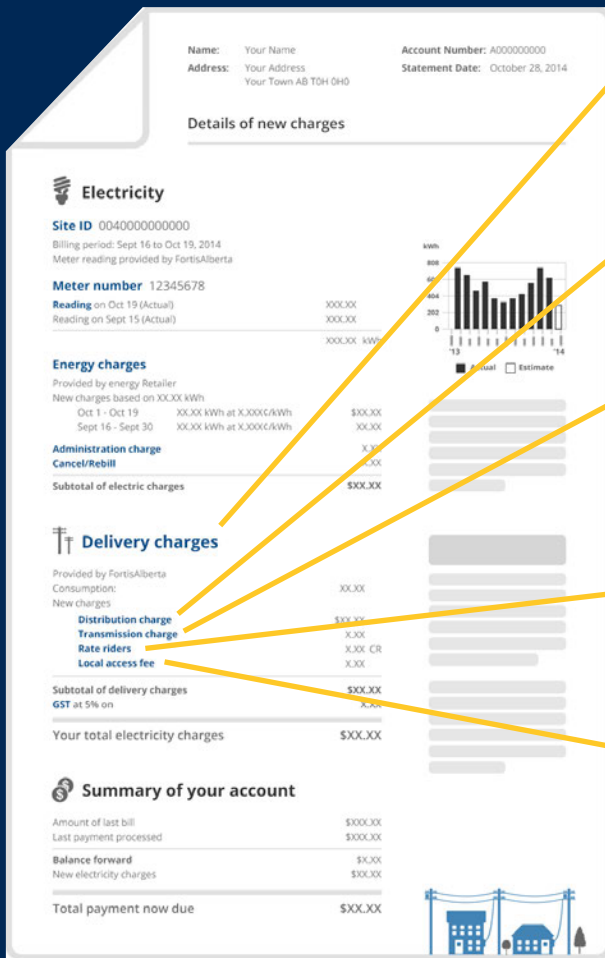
Name: Your Name
Address: Your Address
Your Town AB T0H 0H0

Account Number: A000000000
Statement Date: October 28, 2014

Details of new charges

Electricity

Site ID 0040000000000
Billing period: Sept 16 to Oct 19, 2014
Meter reading provided by FortisAlberta

Meter number 12345678
Reading on Oct 19 (Actual) XXX.XX
Reading on Sept 15 (Actual) XXX.XX
XXX.XX kWh

kWh
808
606
404
202
0
'13
'14
Actual
Estimate

Energy charges
Provided by energy Retailer
New charges based on XX.XX kWh
Oct 1 - Oct 19 XX.XX kWh at X.XXX¢/kWh $XX.XX
Sept 16 - Sept 30 XX.XX kWh at X.XXX¢/kWh XX.XX
Administration charge X.XX
Cancel/Rebill X.XX
Subtotal of electric charges $XX.XX

Delivery charges
Provided by FortisAlberta
Consumption: XX.XX
New charges
Distribution charge $XX.XX
Transmission charge X.XX
Rate riders X.XX CR
Local access fee X.XX
Subtotal of delivery charges $XX.XX
GST at 5% on X.XX

Your total electricity charges $XX.XX

Summary of your account
Amount of last bill $XXX.XX
Last payment processed $XXX.XX
Balance forward $X.XX
New electricity charges $XX.XX
Total payment now due $XX.XX